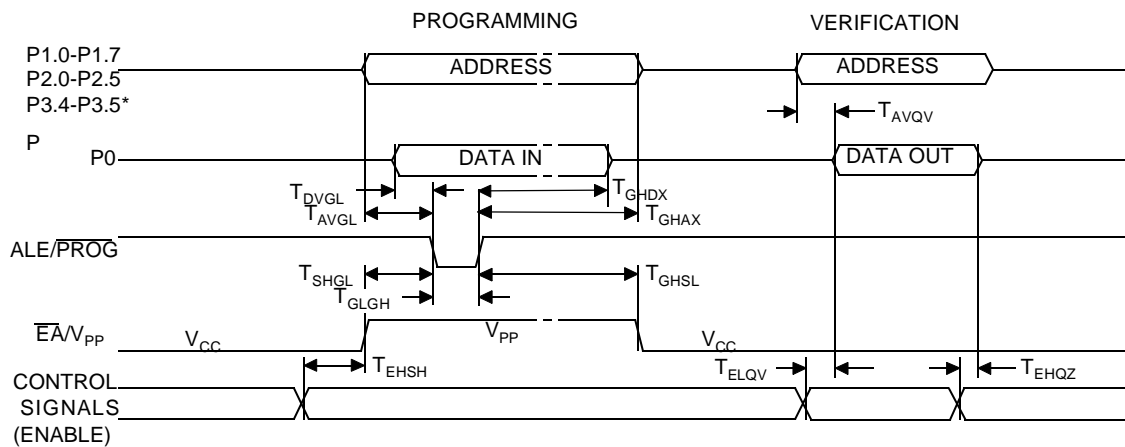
PROGRAMMING

VERIFICATION

P1.0-P1.7
P2.0-P2.5
P3.4-P3.5*

ADDRESS

ADDRESS

$T_{AVQV}$

P

P0

DATA IN

DATA OUT

$T_{DVGL}$

$T_{GHDX}$

$T_{AVGL}$

$T_{GHAX}$

ALE/$\overline{PROG}$

$T_{SHGL}$

$T_{GHSL}$

$T_{GLGH}$

$\overline{EA}$/$V_{PP}$

$V_{CC}$

$V_{PP}$

$V_{CC}$

$T_{EHSH}$

$T_{ELQV}$

$T_{EHQZ}$

CONTROL
SIGNALS
(ENABLE)